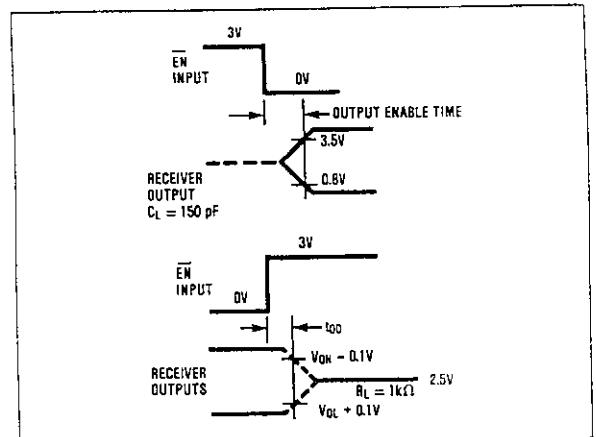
3V

$\overline{EN}$ INPUT

0V

OUTPUT ENABLE TIME

3.5V

RECEIVER OUTPUT $C_L = 150$ pF

0.8V

3V

$\overline{EN}$ INPUT

0V

$t_{OD}$

RECEIVER OUTPUTS

$V_{OH} - 0.1V$

$R_L = 1k\Omega$

2.5V

$V_{OL} + 0.1V$